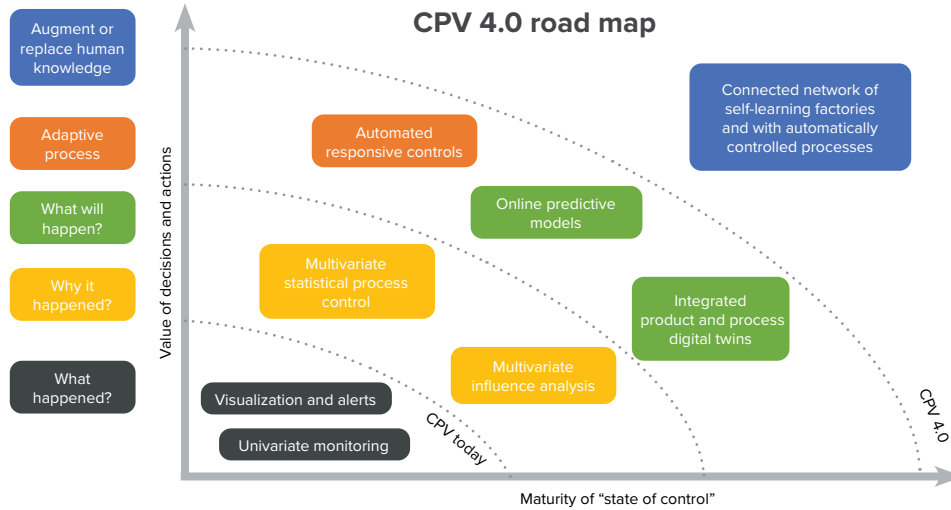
CPV 4.0 road map

Augment or replace human knowledge

Adaptive process

What will happen?

Why it happened?

What happened?

Value of decisions and actions

Connected network of self-learning factories and with automatically controlled processes

Automated responsive controls

Online predictive models

Multivariate statistical process control

Integrated product and process digital twins

Multivariate influence analysis

Visualization and alerts

Univariate monitoring

CPV today

CPV 4.0

Maturity of "state of control"